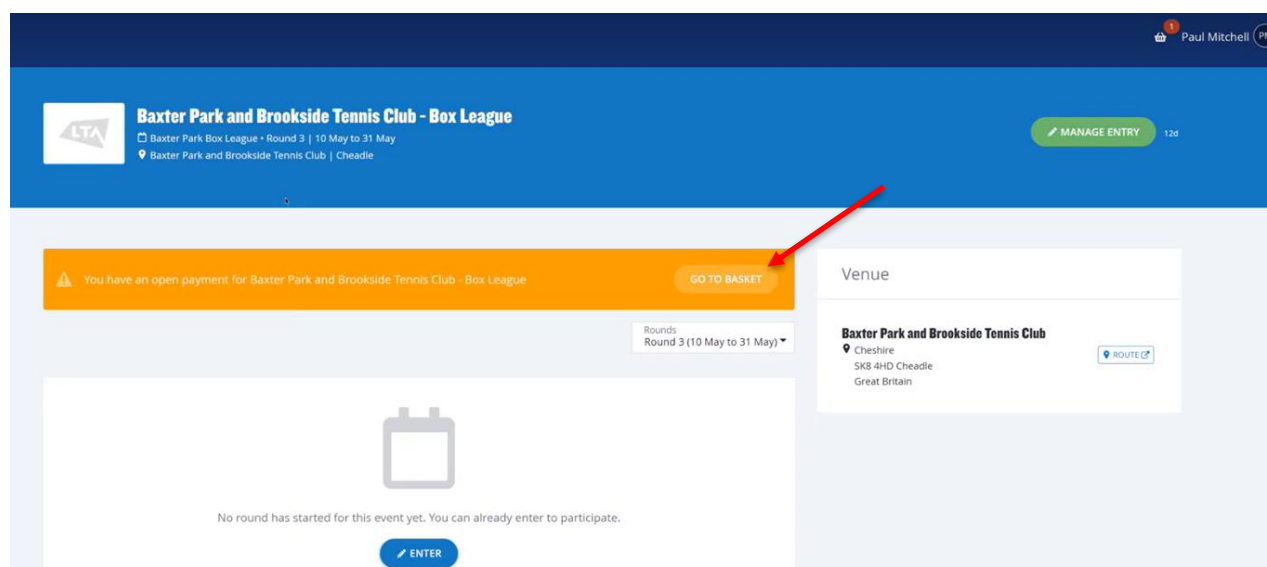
1 Paul Mitchell PM

LTA

Baxter Park and Brookside Tennis Club - Box League

Baxter Park Box League • Round 3 | 10 May to 31 May

Baxter Park and Brookside Tennis Club | Cheadle

MANAGE ENTRY 12d

You have an open payment for Baxter Park and Brookside Tennis Club - Box League

GO TO BASKET

Rounds
Round 3 (10 May to 31 May)

No round has started for this event yet. You can already enter to participate.

ENTER

Venue

Baxter Park and Brookside Tennis Club
Cheshire
SK8 4HD Cheadle
Great Britain

ROUTE